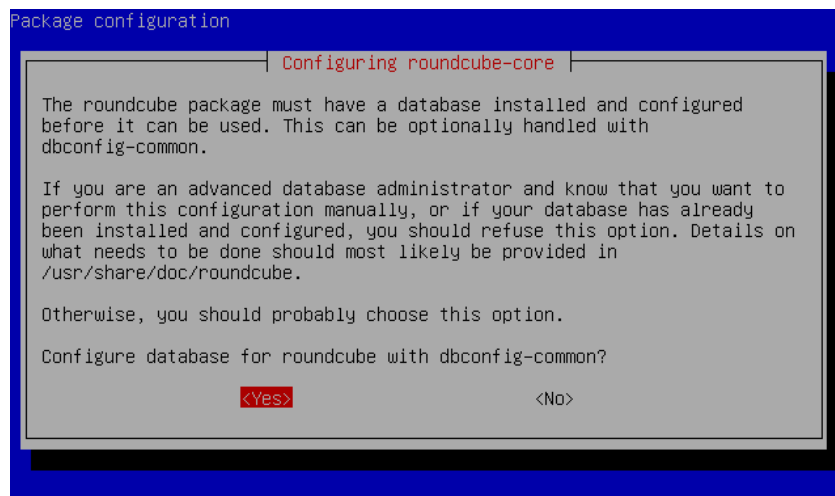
Package configuration

Configuring roundcube-core

The roundcube package must have a database installed and configured before it can be used. This can be optionally handled with dbconfig-common.

If you are an advanced database administrator and know that you want to perform this configuration manually, or if your database has already been installed and configured, you should refuse this option. Details on what needs to be done should most likely be provided in /usr/share/doc/roundcube.

Otherwise, you should probably choose this option.

Configure database for roundcube with dbconfig-common?

<Yes>

<No>